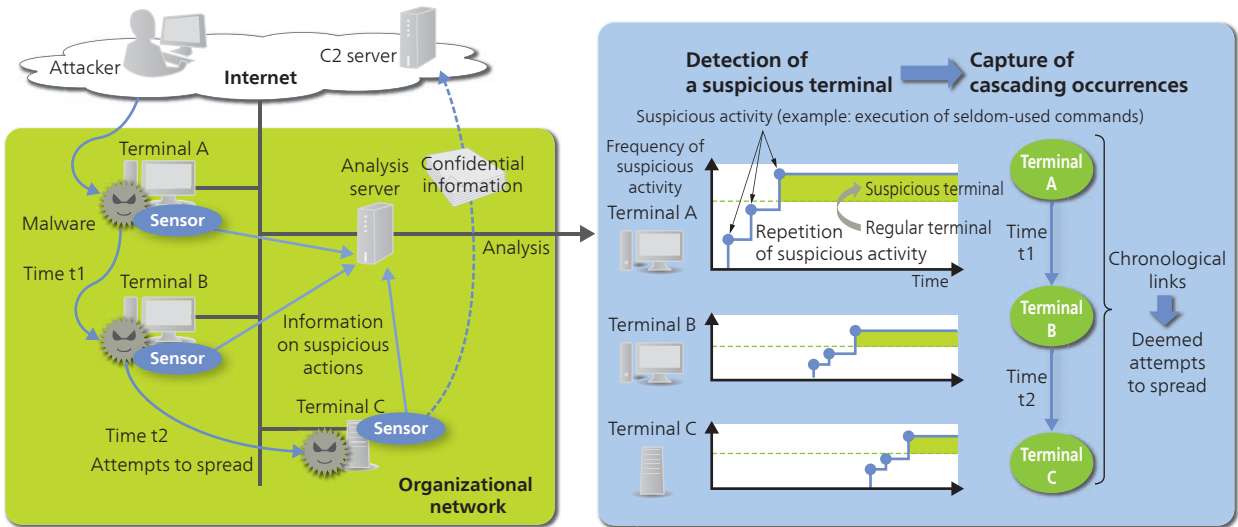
Attacker

Internet

C2 server

Terminal A

Malware

Sensor

Time t1

Terminal B

Sensor

Time t2

Attempts to spread

Analysis server

Confidential information

Information on suspicious actions

Terminal C

Sensor

Organizational network

Analysis

Detection of a suspicious terminal

Capture of cascading occurrences

Suspicious activity (example: execution of seldom-used commands)

Frequency of suspicious activity

Terminal A

Suspicious terminal

Regular terminal

Repetition of suspicious activity

Time

Terminal B

Terminal C

Terminal A

Time t1

Terminal B

Time t2

Terminal C

Chronological links

Deemed attempts to spread